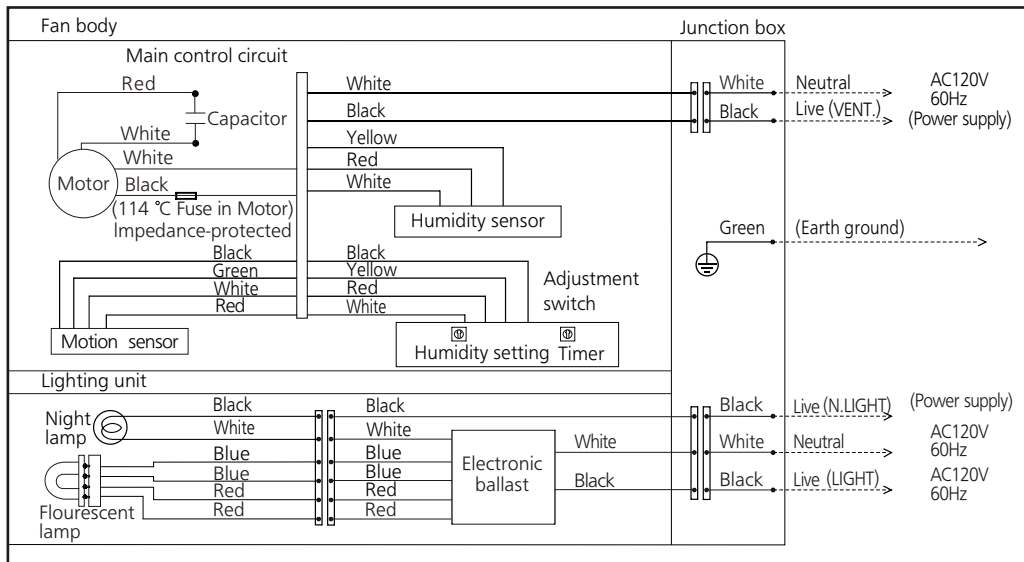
Fan body

Junction box

Main control circuit

Red

Capacitor

White

White

Motor

Black

(114 ℃ Fuse in Motor)

Impedance-protected

White

Black

Yellow

Red

White

Humidity sensor

White

Black

Neutral

Live (VENT.)

AC120V
60Hz
(Power supply)

Green

(Earth ground)

Black

Green

White

Red

Black

Yellow

Red

White

Adjustment switch

Motion sensor

Humidity setting

Timer

Lighting unit

Night lamp

Black

White

Blue

Blue

Red

Red

Black

White

Blue

Blue

Red

Red

Flourescent lamp

Electronic ballast

White

Black

Black

White

Black

Live (N.LIGHT)

Neutral

Live (LIGHT)

(Power supply)

AC120V
60Hz

AC120V
60Hz